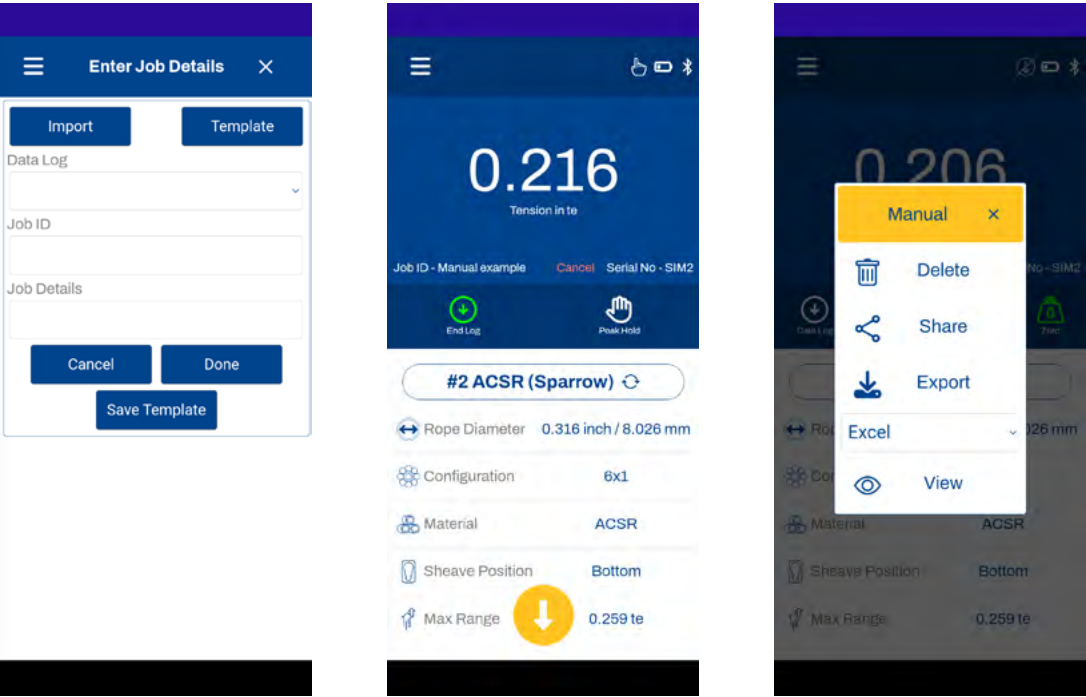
Enter Job Details

Import

Template

Data Log

Job ID

Job Details

Cancel

Done

Save Template

0.216

Tension in te

Job ID - Manual example

Cancel

Serial No - SIM2

End Log

Peak Hold

#2 ACSR (Sparrow)

Rope Diameter 0.316 inch / 8.026 mm

Configuration 6x1

Material ACSR

Sheave Position Bottom

Max Range 0.259 te

0.206

Manual

Delete

Share

Export

Excel

View

Data Log

No - SIM2

Zero

Ro

026 mm

Co

Material ACSR

Sheave Position Bottom

Max Range 0.259 te